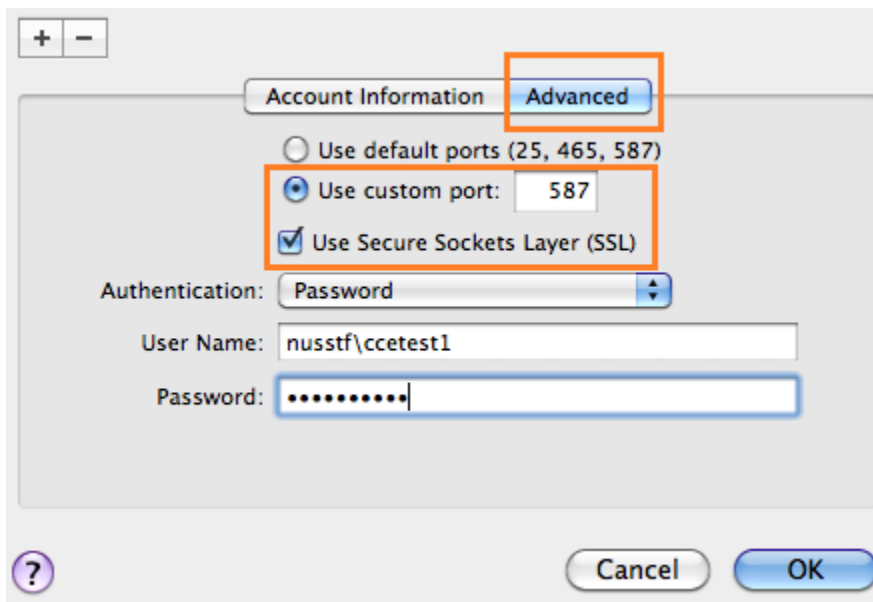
+ −

Account Information Advanced

Use default ports (25, 465, 587)

Use custom port: 587

Use Secure Sockets Layer (SSL)

Authentication: Password

User Name: nusstf\ccetest1

Password: ••••••••••

?

Cancel OK